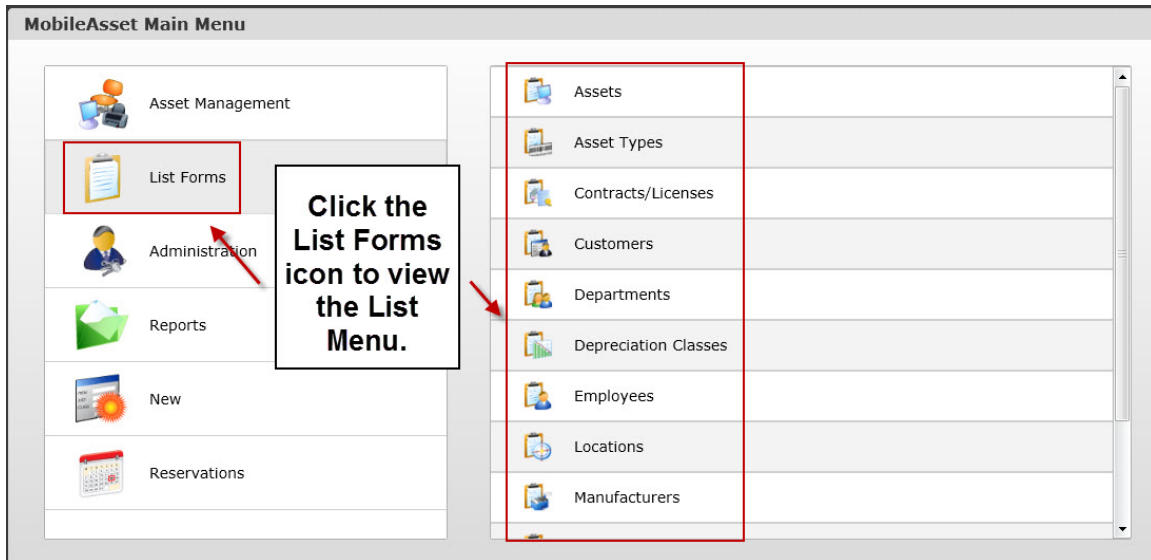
MobileAsset Main Menu

Asset Management

List Forms

Administration

Reports

New

Reservations

Click the List Forms icon to view the List Menu.

Assets

Asset Types

Contracts/Licenses

Customers

Departments

Depreciation Classes

Employees

Locations

Manufacturers